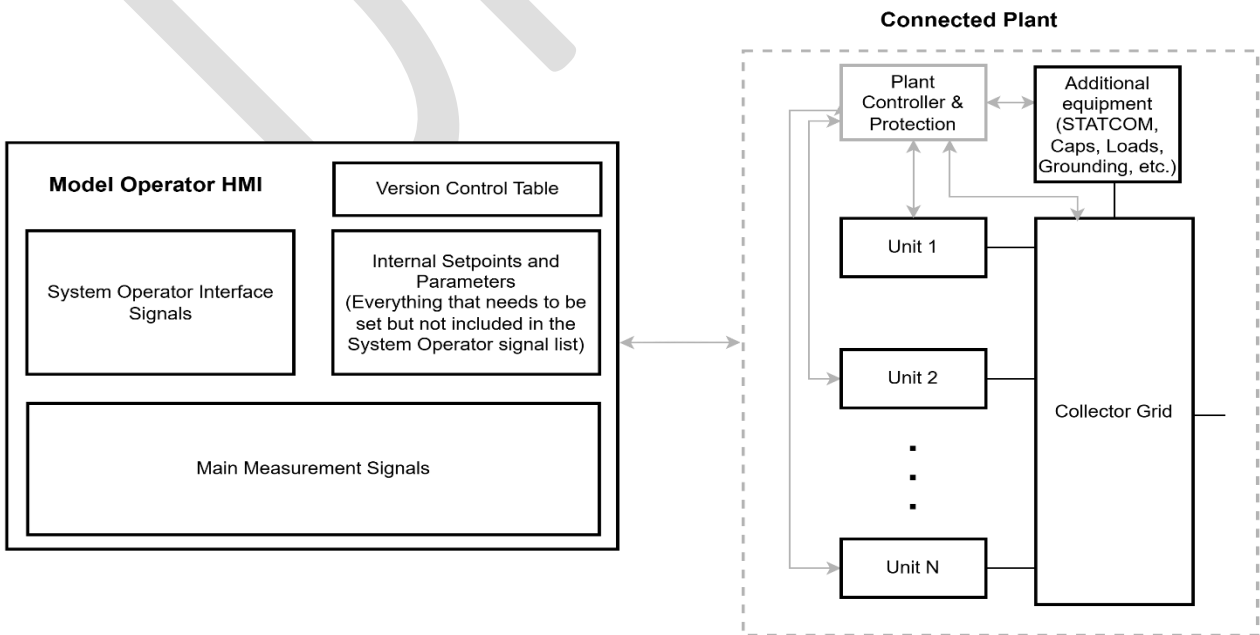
Model Operator HMI

Version Control Table

System Operator Interface Signals

Internal Setpoints and Parameters (Everything that needs to be set but not included in the System Operator signal list)

Main Measurement Signals

Connected Plant

Plant Controller & Protection

Additional equipment (STATCOM, Caps, Loads, Grounding, etc.)

Unit 1

Unit 2

Unit N

Collector Grid